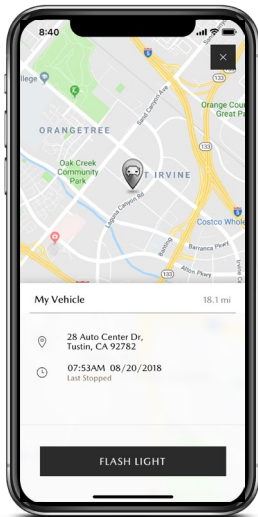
8:40

×

llege

Sand Canyon Ave

Orange County Great Park

ORANGETREE

133

Oak Creek Community Park

T IRVINE

Laguna Canyon Rd

Costco Wh

Barranca Pkwy

Alton Pkwy

133

Banting

My Vehicle

18.1 mi

28 Auto Center Dr, Tustin, CA 92782

07:53AM 08/20/2018
Last Stopped

FLASH LIGHT